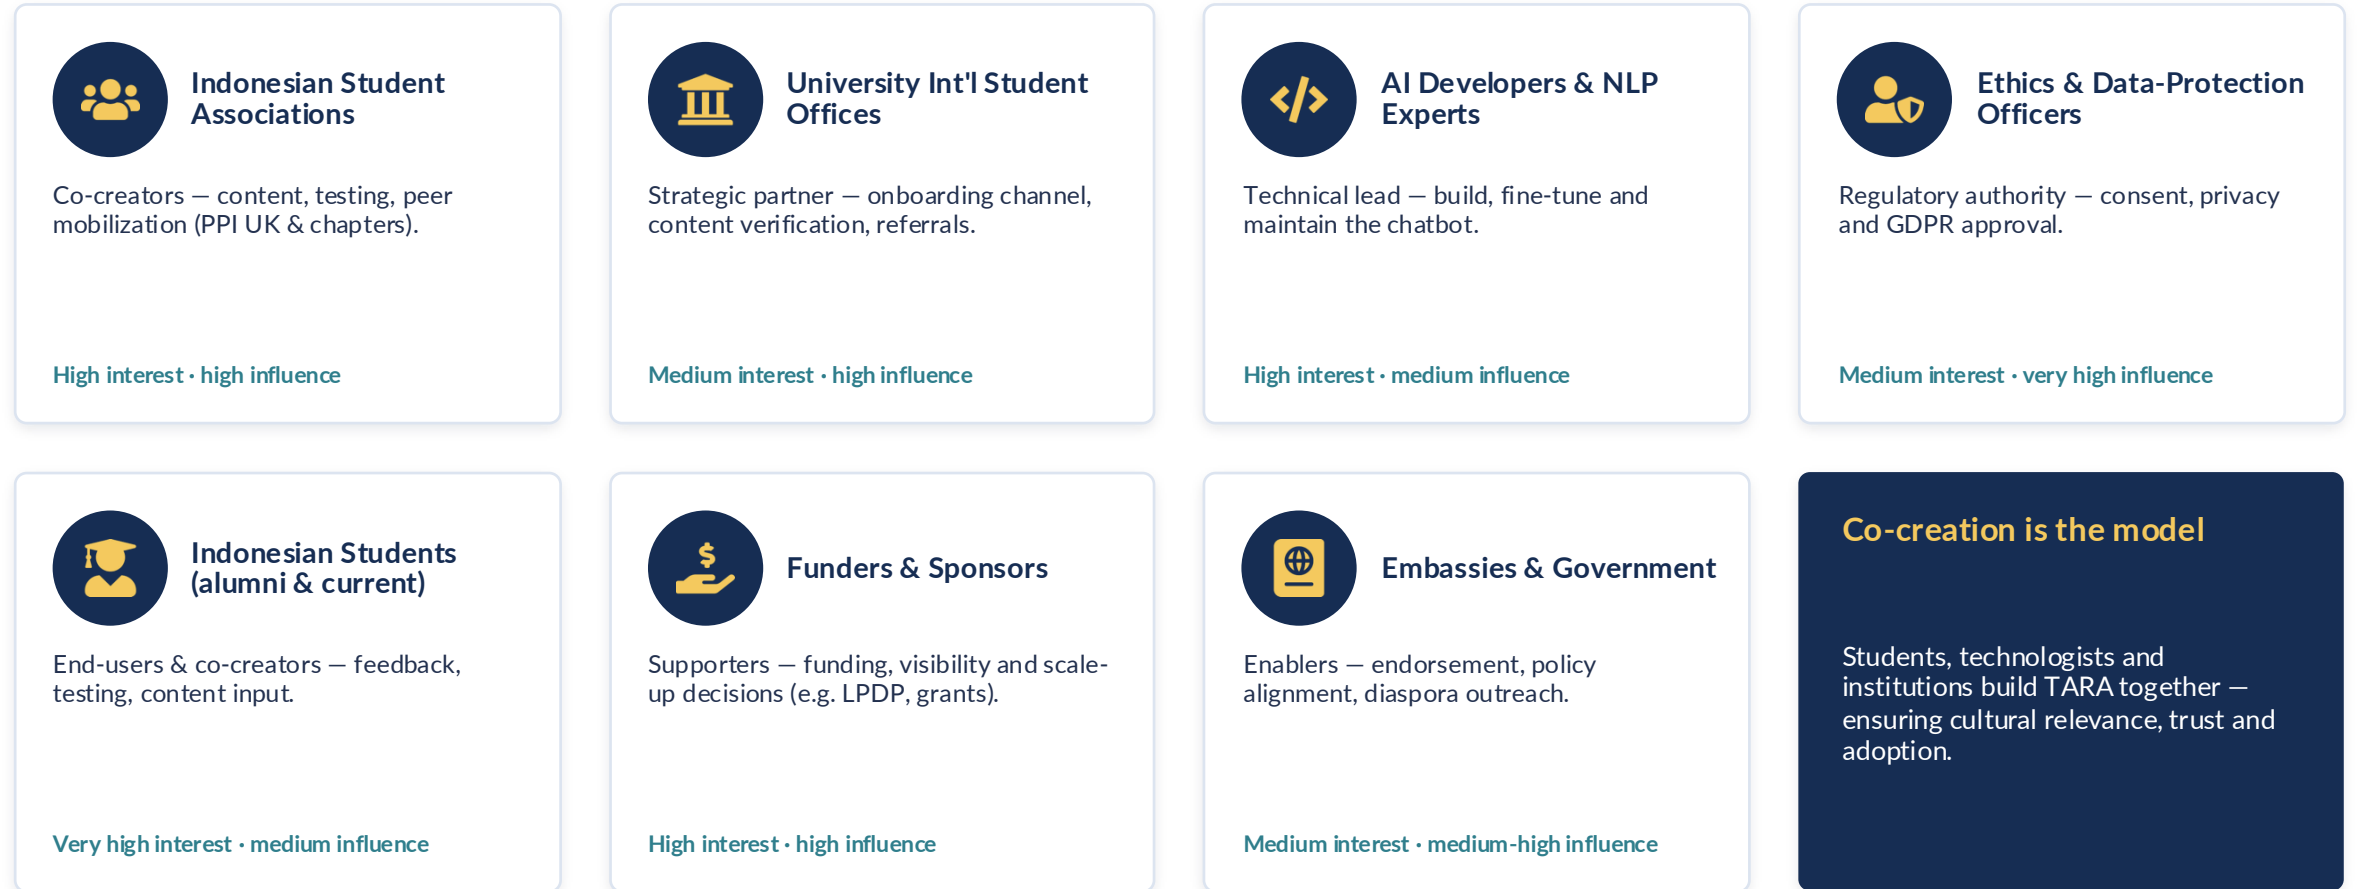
Indonesian Student Associations

Co-creators — content, testing, peer mobilization (PPI UK & chapters).

High interest · high influence

University Int'l Student Offices

Strategic partner — onboarding channel, content verification, referrals.

Medium interest · high influence

AI Developers & NLP Experts

Technical lead — build, fine-tune and maintain the chatbot.

High interest · medium influence

Ethics & Data-Protection Officers

Regulatory authority — consent, privacy and GDPR approval.

Medium interest · very high influence

Indonesian Students (alumni & current)

End-users & co-creators — feedback, testing, content input.

Very high interest · medium influence

Funders & Sponsors

Supporters — funding, visibility and scale-up decisions (e.g. LPDP, grants).

High interest · high influence

Embassies & Government

Enablers — endorsement, policy alignment, diaspora outreach.

Medium interest · medium-high influence

Co-creation is the model

Students, technologists and institutions build TARA together — ensuring cultural relevance, trust and adoption.